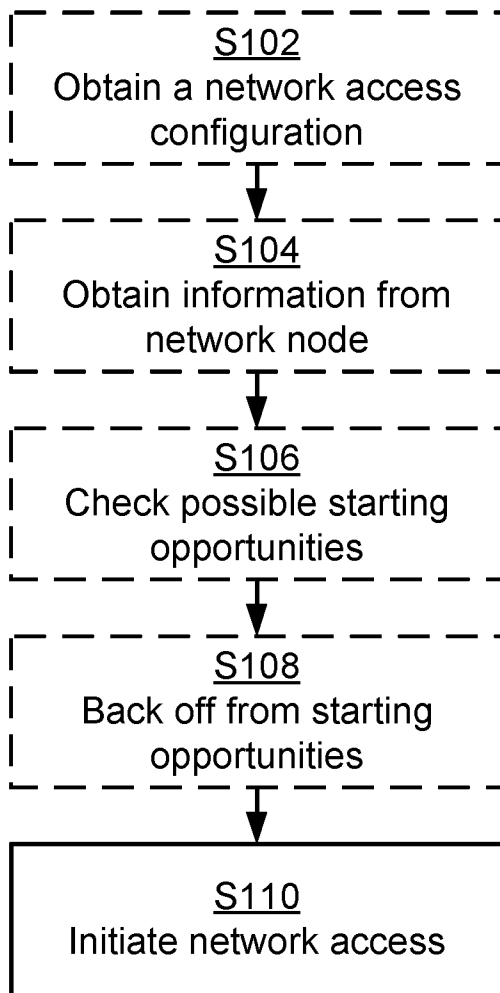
S102
Obtain a network access configuration

S104
Obtain information from network node

S106
Check possible starting opportunities

S108
Back off from starting opportunities

S110
Initiate network access